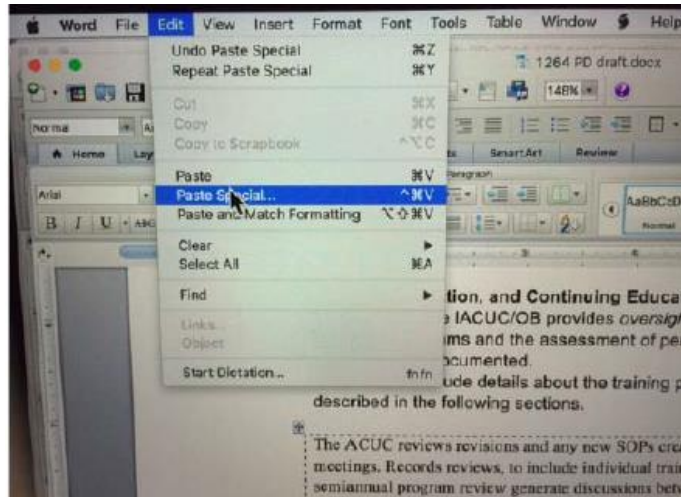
Word File Edit View Insert Format Font Tools Table Window Help

Undo Paste Special ⌘Z
Repeat Paste Special ⌘Y

Cut ⌘X
Copy ⌘C
Copy to Scrapbook ^⌥C

Paste ⌘V
Paste Special... ^⌘V
Paste and Match Formatting ⌥⇧⌘V

Clear ▶
Select All ⌘A

Find ▶

Links...
Object

Start Dictation... fn fn

1264 PD draft.docx

148%

Normal

Home Lay

SmartArt Review

Arial

Paragraph

AaBbCcD

Normal

B I U

tion, and Continuing Educa
e IACUC/OB provides oversigh
ms and the assessment of pe
ocumented.
ude details about the training p
described in the following sections.

The ACUC reviews revisions and any new SOPs cre
meetings. Records reviews, to include individual trai
semiannual program review generate discussions bef